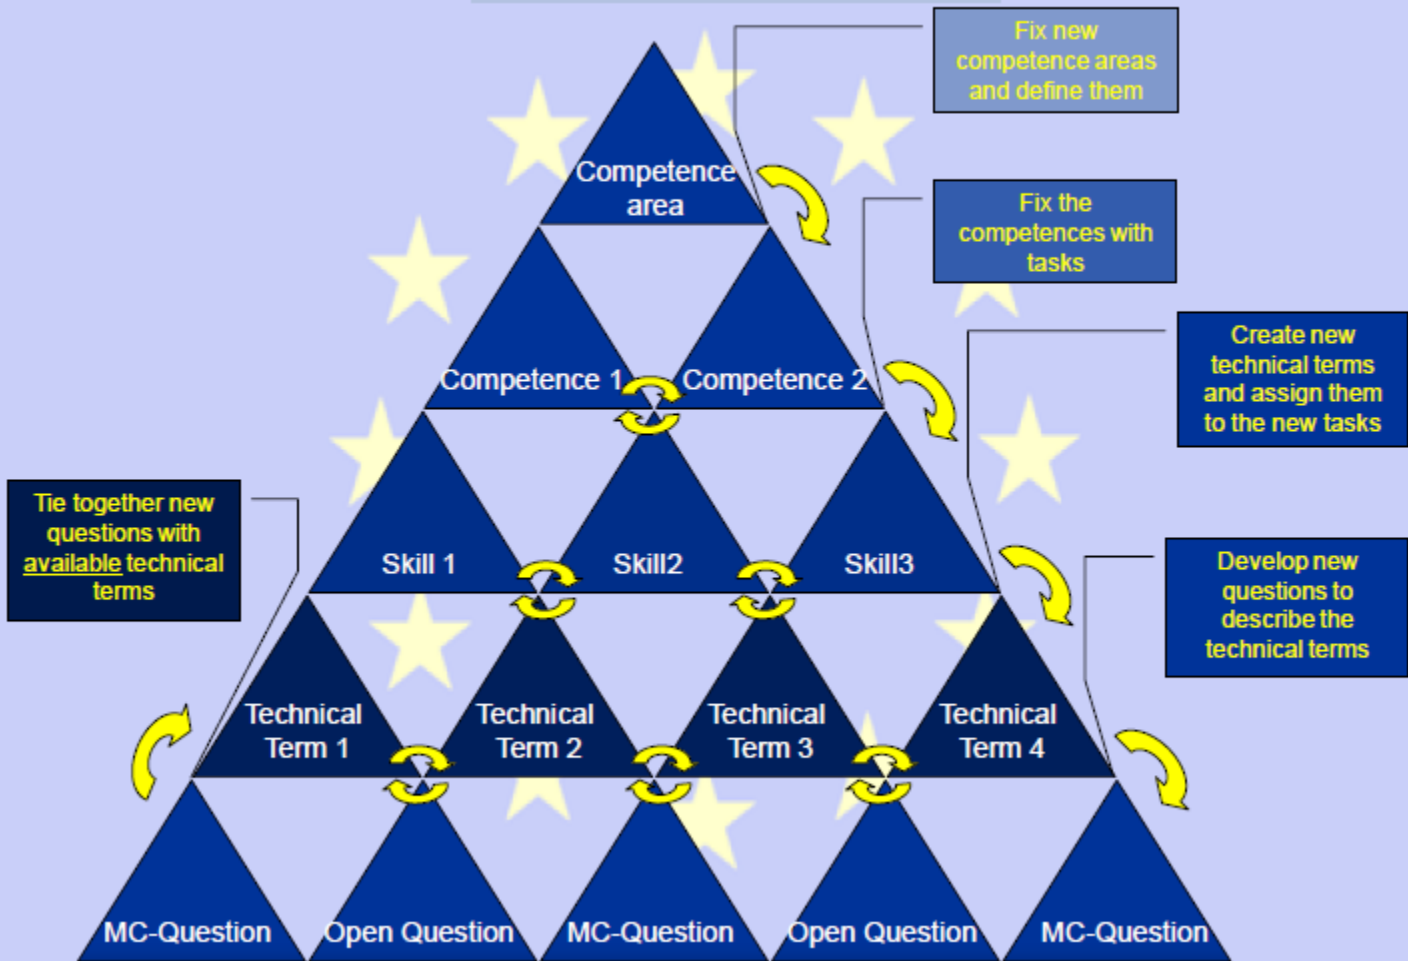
Fix new competence areas and define them

Competence area

Fix the competences with tasks

Competence 1

Competence 2

Create new technical terms and assign them to the new tasks

Tie together new questions with available technical terms

Skill 1

Skill2

Skill3

Develop new questions to describe the technical terms

Technical Term 1

Technical Term 2

Technical Term 3

Technical Term 4

MC-Question

Open Question

MC-Question

Open Question

MC-Question